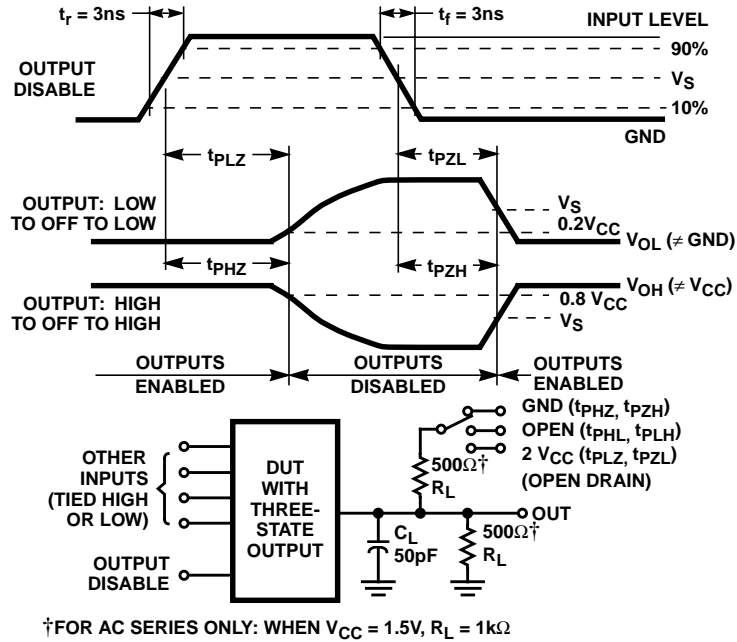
$t_r$ = 3ns

$t_f$ = 3ns

INPUT LEVEL

90%

OUTPUT DISABLE

$V_S$

10%

GND

$t_{PLZ}$

$t_{PZL}$

OUTPUT: LOW TO OFF TO LOW

$V_S$

$0.2V_{CC}$

$V_{OL}$ (≠ GND)

$t_{PHZ}$

$t_{PZH}$

OUTPUT: HIGH TO OFF TO HIGH

$V_{OH}$ (≠ $V_{CC}$)

0.8 $V_{CC}$

$V_S$

OUTPUTS ENABLED

OUTPUTS DISABLED

OUTPUTS ENABLED

GND ($t_{PHZ}$, $t_{PZH}$)

OPEN ($t_{PHL}$, $t_{PLH}$)

2 $V_{CC}$ ($t_{PLZ}$, $t_{PZL}$)

(OPEN DRAIN)

OTHER INPUTS (TIED HIGH OR LOW)

DUT WITH THREE-STATE OUTPUT

500Ω†

$R_L$

$C_L$

50pF

500Ω†

$R_L$

OUT

OUTPUT DISABLE

†FOR AC SERIES ONLY: WHEN $V_{CC}$ = 1.5V, $R_L$ = 1kΩ